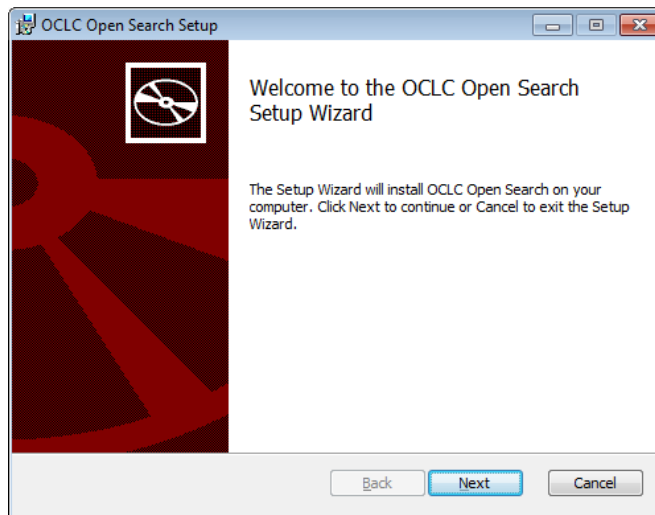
OCLC Open Search Setup

Welcome to the OCLC Open Search Setup Wizard

The Setup Wizard will install OCLC Open Search on your computer. Click Next to continue or Cancel to exit the Setup Wizard.

Back

Next

Cancel